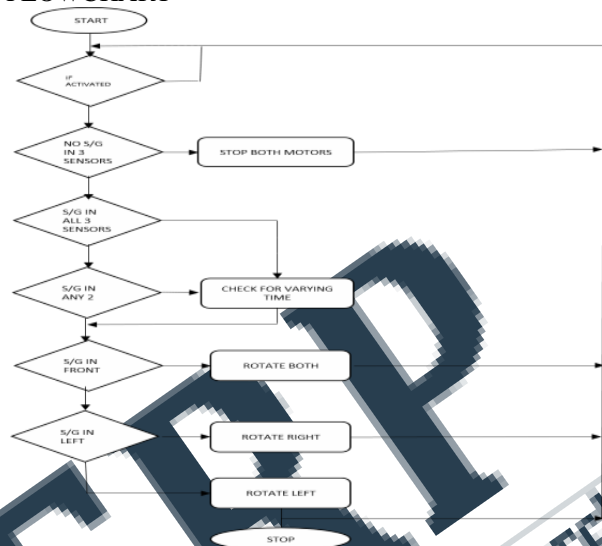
FLOWCHART

START

IF ACTIVATED

NO S/G IN 3 SENSORS

STOP BOTH MOTORS

S/G IN ALL 3 SENSORS

S/G IN ANY 2

CHECK FOR VARYING TIME

S/G IN FRONT

ROTATE BOTH

S/G IN LEFT

ROTATE RIGHT

ROTATE LEFT

STOP